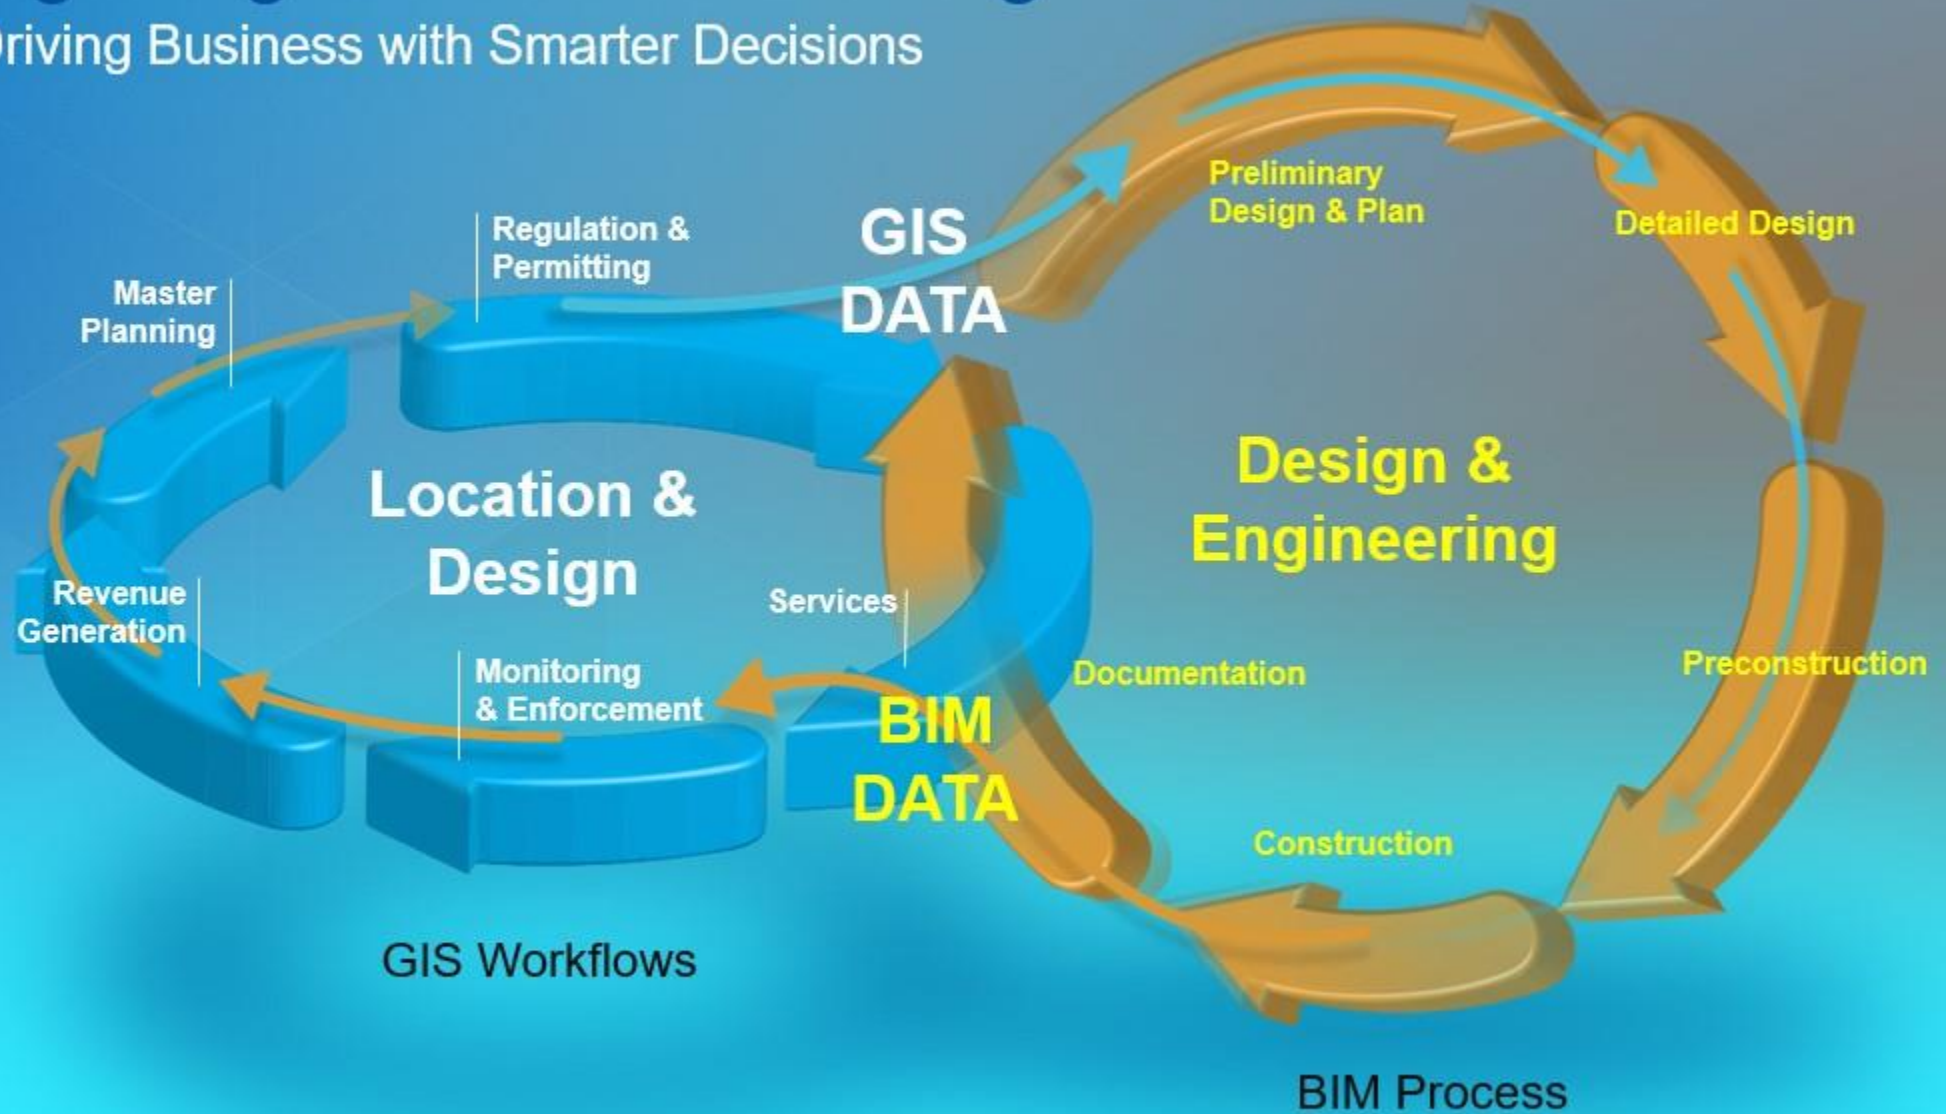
riving Business with Smarter Decisions

Master Planning

Regulation & Permitting

GIS DATA

Preliminary Design & Plan

Detailed Design

Location & Design

Design & Engineering

Revenue Generation

Services

Monitoring & Enforcement

Documentation

Preconstruction

BIM DATA

Construction

GIS Workflows

BIM Process